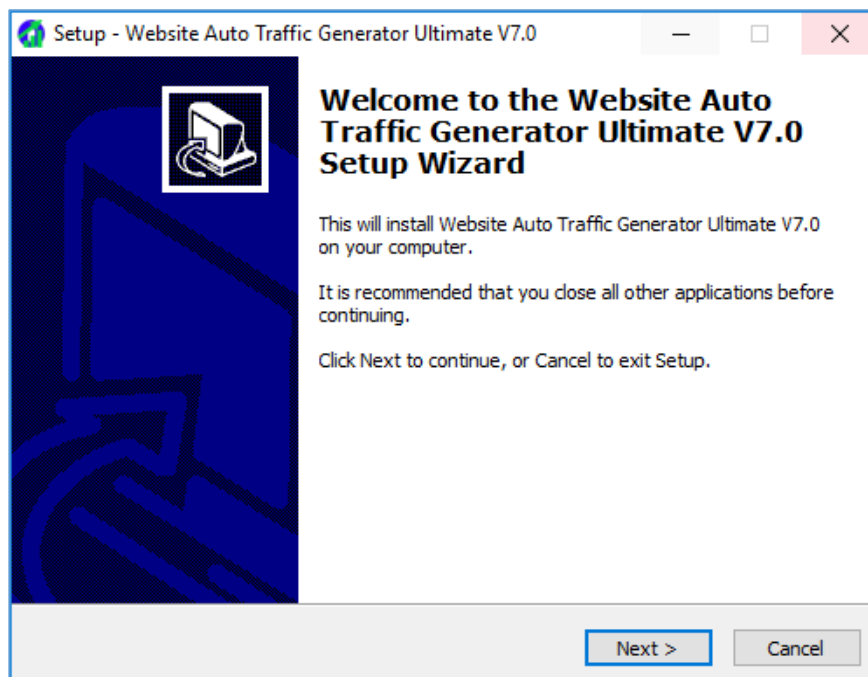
Setup - Website Auto Traffic Generator Ultimate V7.0

Welcome to the Website Auto Traffic Generator Ultimate V7.0 Setup Wizard

This will install Website Auto Traffic Generator Ultimate V7.0 on your computer.

It is recommended that you close all other applications before continuing.

Click Next to continue, or Cancel to exit Setup.

Next >

Cancel